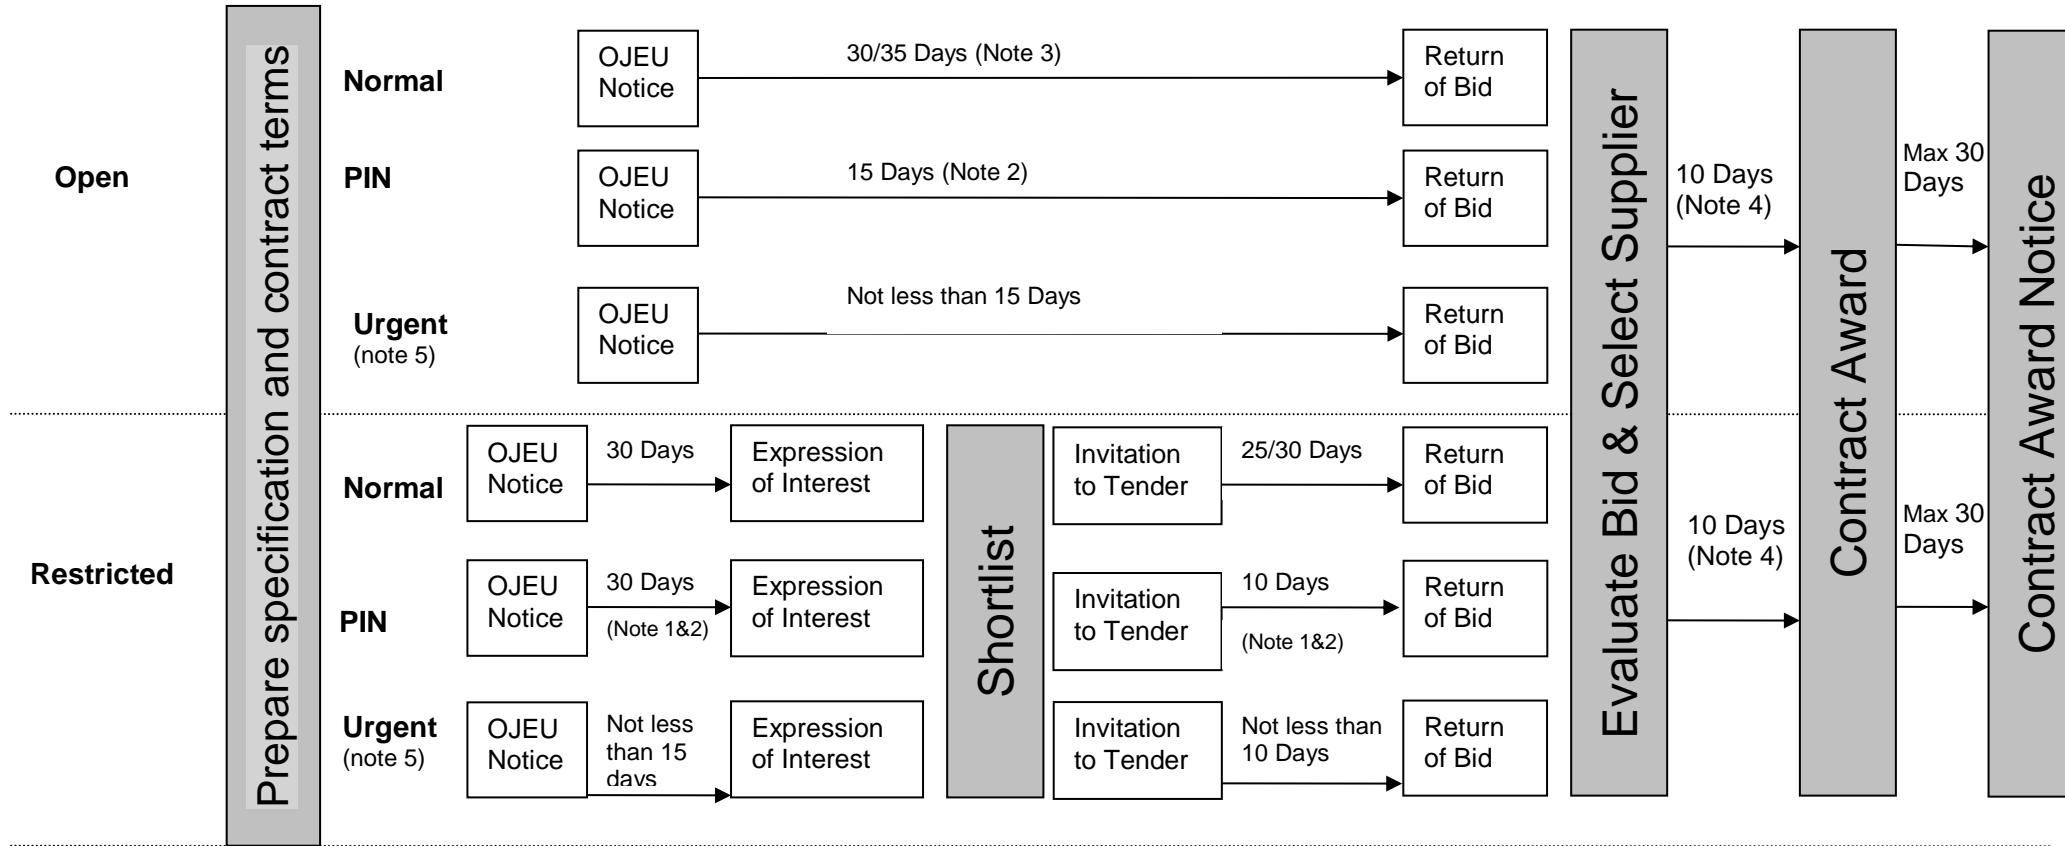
Prepare specification and contract terms

Open

Normal
OJEU Notice
30/35 Days (Note 3)
Return of Bid

PIN
OJEU Notice
15 Days (Note 2)
Return of Bid

Urgent (note 5)
OJEU Notice
Not less than 15 Days
Return of Bid

Restricted

Normal
OJEU Notice
30 Days
Expression of Interest
Invitation to Tender
25/30 Days
Return of Bid

PIN
OJEU Notice
30 Days
(Note 1&2)
Expression of Interest
Invitation to Tender
10 Days
(Note 1&2)
Return of Bid

Urgent (note 5)
OJEU Notice
Not less than 15 days
Expression of Interest
Invitation to Tender
Not less than 10 Days
Return of Bid

Shortlist

Evaluate Bid & Select Supplier

10 Days (Note 4)

10 Days (Note 4)

Contract Award

Max 30 Days

Max 30 Days

Contract Award Notice